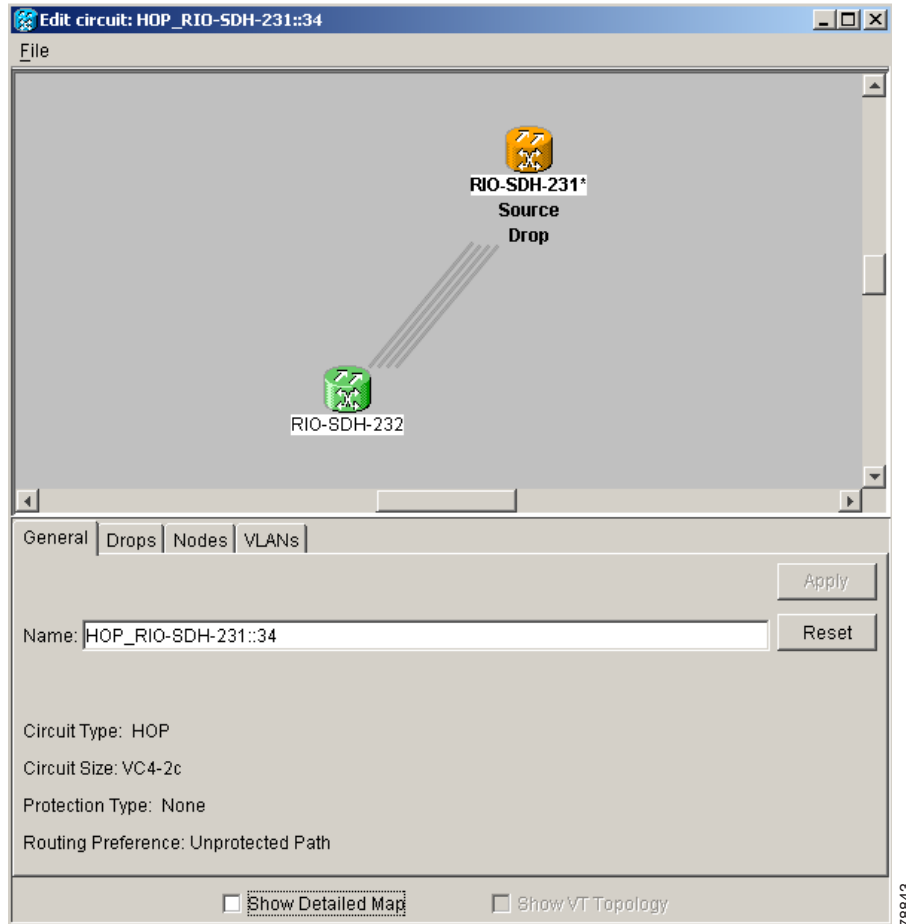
Edit circuit: HOP_RIO-SDH-231::34

File

RIO-SDH-231*
Source
Drop

RIO-SDH-232

General | Drops | Nodes | VLANs

Apply

Name: HOP_RIO-SDH-231::34

Reset

Circuit Type: HOP

Circuit Size: VC4-2c

Protection Type: None

Routing Preference: Unprotected Path

Show Detailed Map

Show VT Topology

78842